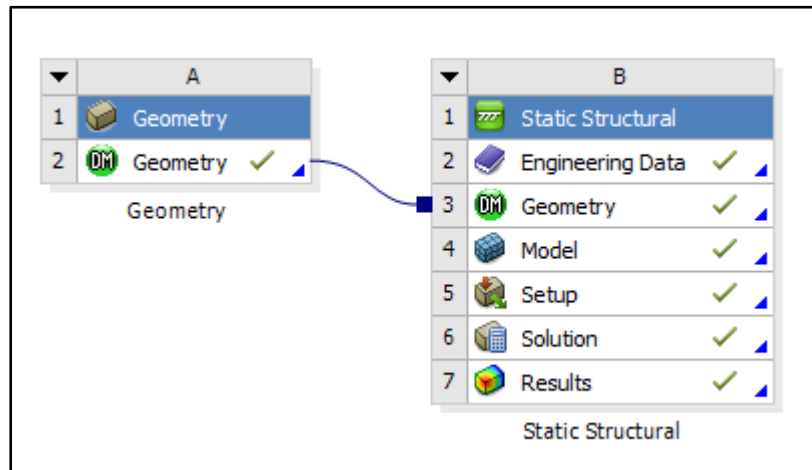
| | A |
|---|---|
| 1 | Geometry |
| 2 | DM Geometry ✓ |

Geometry

| | B |
|---|---|
| 1 | Static Structural |
| 2 | Engineering Data ✓ |
| 3 | DM Geometry ✓ |
| 4 | Model ✓ |
| 5 | Setup ✓ |
| 6 | Solution ✓ |
| 7 | Results ✓ |

Static Structural